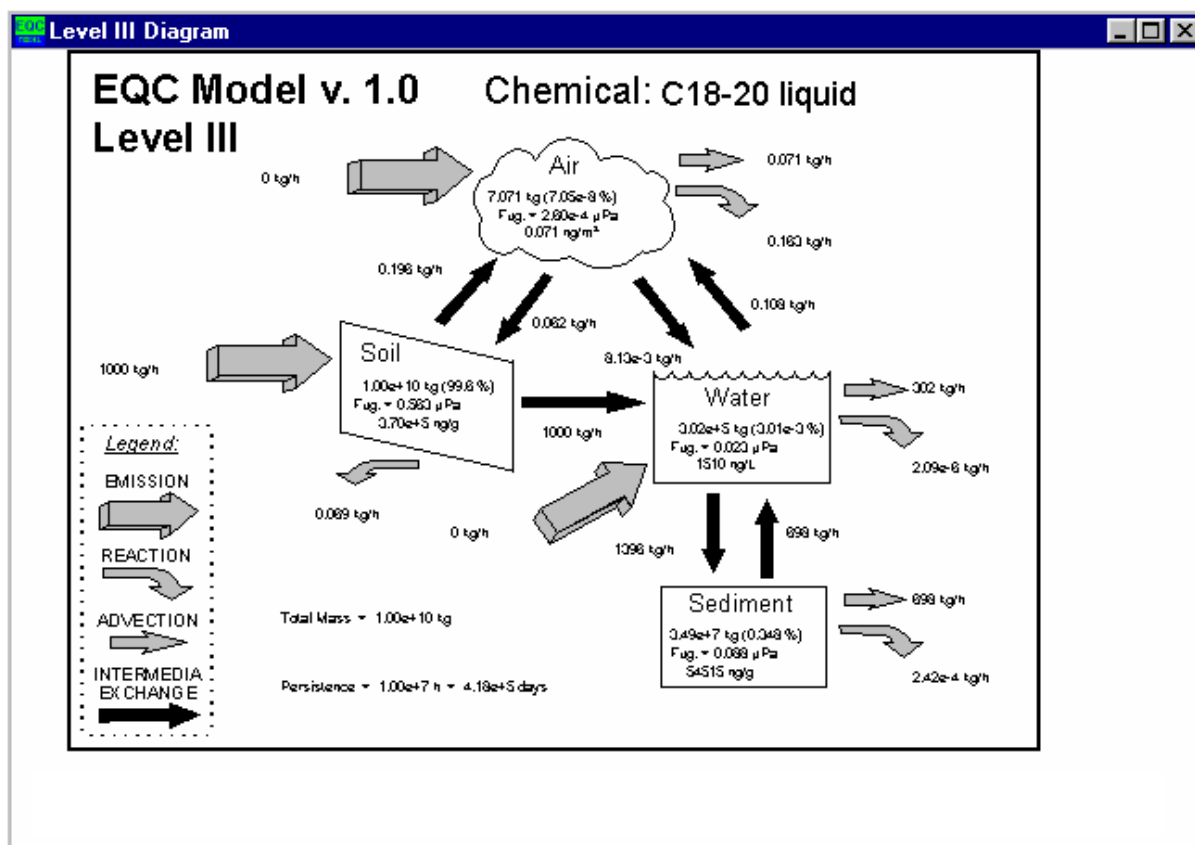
EQC Level III Diagram

EQC Model v. 1.0 Chemical: C18-20 liquid
Level III

0 kg/h

Air
7.071 kg (7.05e-8 %)
Fug. = 2.60e-4 μPa
0.071 ng/m³

0.071 kg/h

0.160 kg/h

0.196 kg/h

0.082 kg/h

0.108 kg/h

1000 kg/h

Soil
1.00e+10 kg (99.6 %)
Fug. = 0.560 μPa
3.70e+5 ng/g

8.10e-3 kg/h

Water
3.02e+5 kg (3.01e-3 %)
Fug. = 0.023 μPa
1510 ng/L

302 kg/h

2.09e-6 kg/h

1000 kg/h

Legend:
EMISSION
REACTION
ADVECTION
INTERMEDIA EXCHANGE

0.089 kg/h

0 kg/h

1396 kg/h

698 kg/h

Sediment
3.49e+7 kg (0.348 %)
Fug. = 0.088 μPa
54515 ng/g

698 kg/h

2.42e-4 kg/h

Total Mass = 1.00e+10 kg

Persistence = 1.00e+7 h = 4.18e+5 days